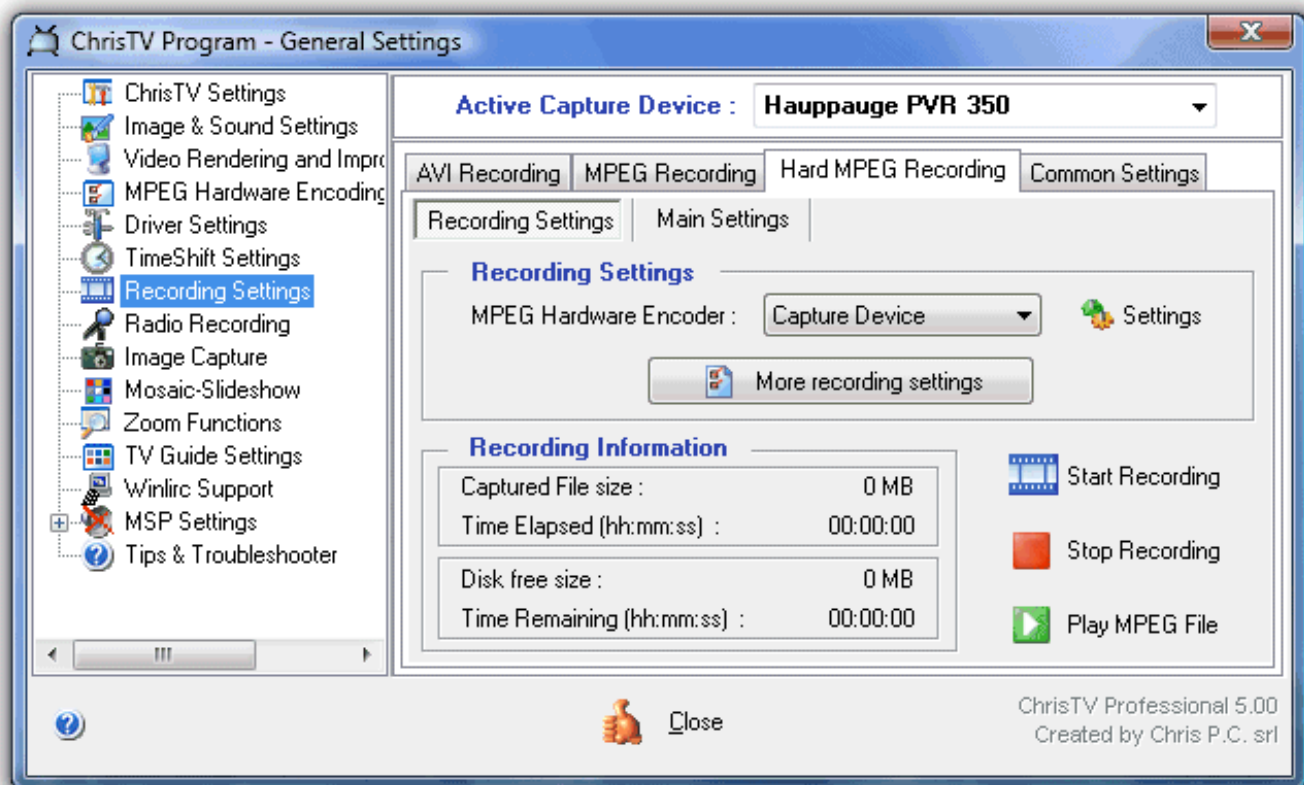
ChrisTV Program - General Settings

ChrisTV Settings
Image & Sound Settings
Video Rendering and Impro
MPEG Hardware Encoding
Driver Settings
TimeShift Settings
Recording Settings
Radio Recording
Image Capture
Mosaic-Slideshow
Zoom Functions
TV Guide Settings
Winlirc Support
MSP Settings
Tips & Troubleshooter

Active Capture Device : Hauppauge PVR 350

AVI Recording | MPEG Recording | Hard MPEG Recording | Common Settings

Recording Settings | Main Settings

Recording Settings
MPEG Hardware Encoder : Capture Device
Settings
More recording settings

Recording Information
Captured File size : 0 MB
Time Elapsed (hh:mm:ss) : 00:00:00
Disk free size : 0 MB
Time Remaining (hh:mm:ss) : 00:00:00

Start Recording
Stop Recording
Play MPEG File

Close

ChrisTV Professional 5.00
Created by Chris P.C. srl